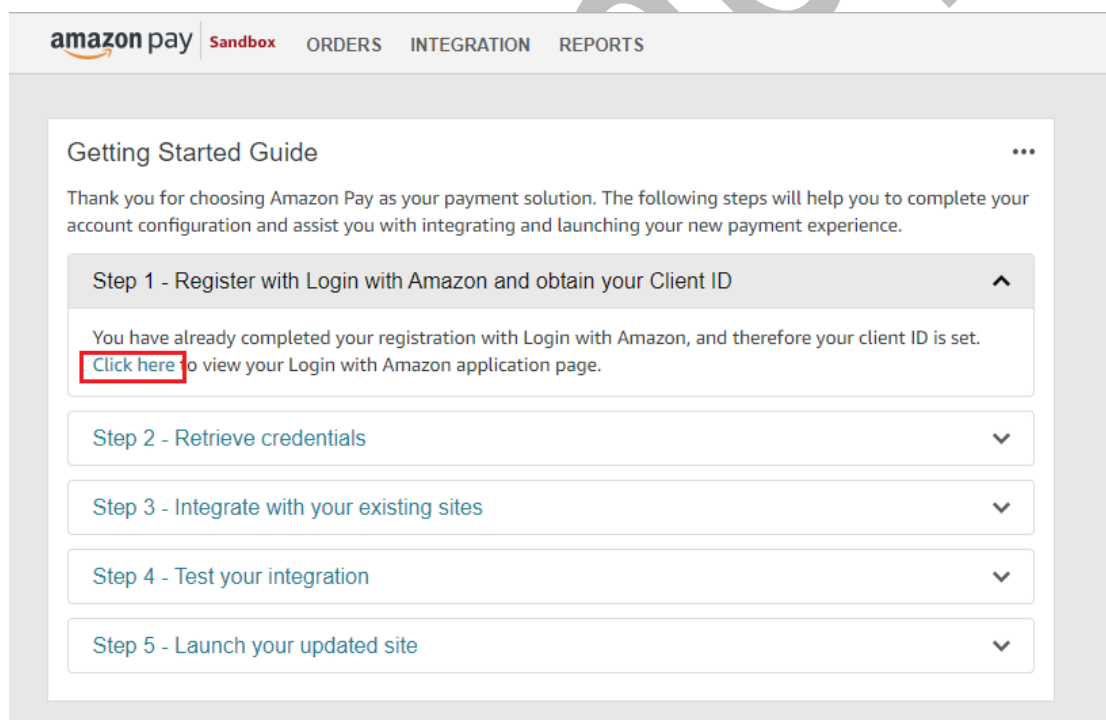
amazon pay Sandbox ORDERS INTEGRATION REPORTS

Getting Started Guide •••

Thank you for choosing Amazon Pay as your payment solution. The following steps will help you to complete your account configuration and assist you with integrating and launching your new payment experience.

Step 1 - Register with Login with Amazon and obtain your Client ID

You have already completed your registration with Login with Amazon, and therefore your client ID is set. Click here to view your Login with Amazon application page.

Step 2 - Retrieve credentials

Step 3 - Integrate with your existing sites

Step 4 - Test your integration

Step 5 - Launch your updated site